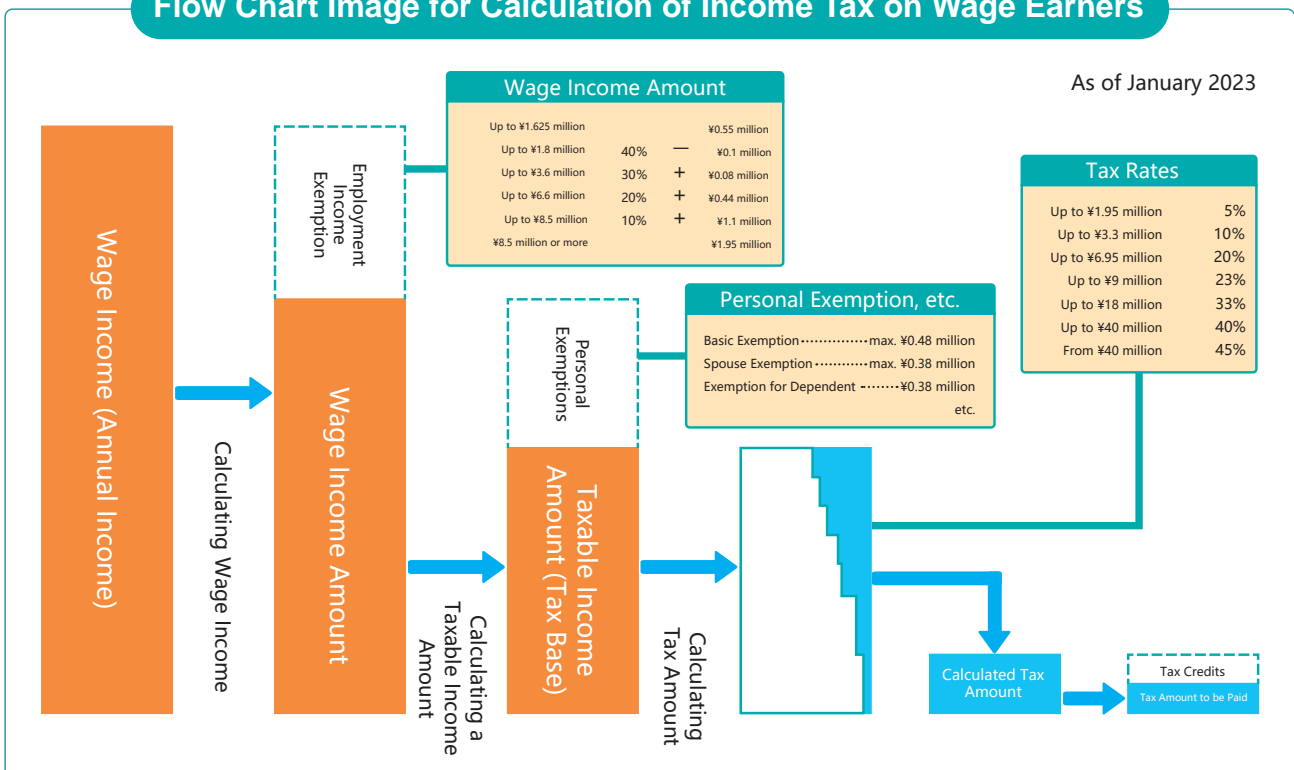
Flow Chart Image for Calculation of Income Tax on Wage Earners

As of January 2023

Wage Income (Annual Income)

Calculating Wage Income

Employment Income Exemption

Wage Income Amount

| | | | |
|---|---|---|---|
| Up to ¥1.625 million | | | ¥0.55 million |
| Up to ¥1.8 million | 40% | — | ¥0.1 million |
| Up to ¥3.6 million | 30% | + | ¥0.08 million |
| Up to ¥6.6 million | 20% | + | ¥0.44 million |
| Up to ¥8.5 million | 10% | + | ¥1.1 million |
| ¥8.5 million or more | | | ¥1.95 million |

Wage Income Amount

Calculating a Taxable Income Amount

Personal Exemptions

Personal Exemption, etc.

Basic Exemption··············max. ¥0.48 million
Spouse Exemption·············max. ¥0.38 million
Exemption for Dependent ·········¥0.38 million
etc.

Taxable Income Amount (Tax Base)

Calculating Tax Amount

Tax Rates

| | |
|---|---|
| Up to ¥1.95 million | 5% |
| Up to ¥3.3 million | 10% |
| Up to ¥6.95 million | 20% |
| Up to ¥9 million | 23% |
| Up to ¥18 million | 33% |
| Up to ¥40 million | 40% |
| From ¥40 million | 45% |

Calculated Tax Amount

Tax Credits

Tax Amount to be Paid